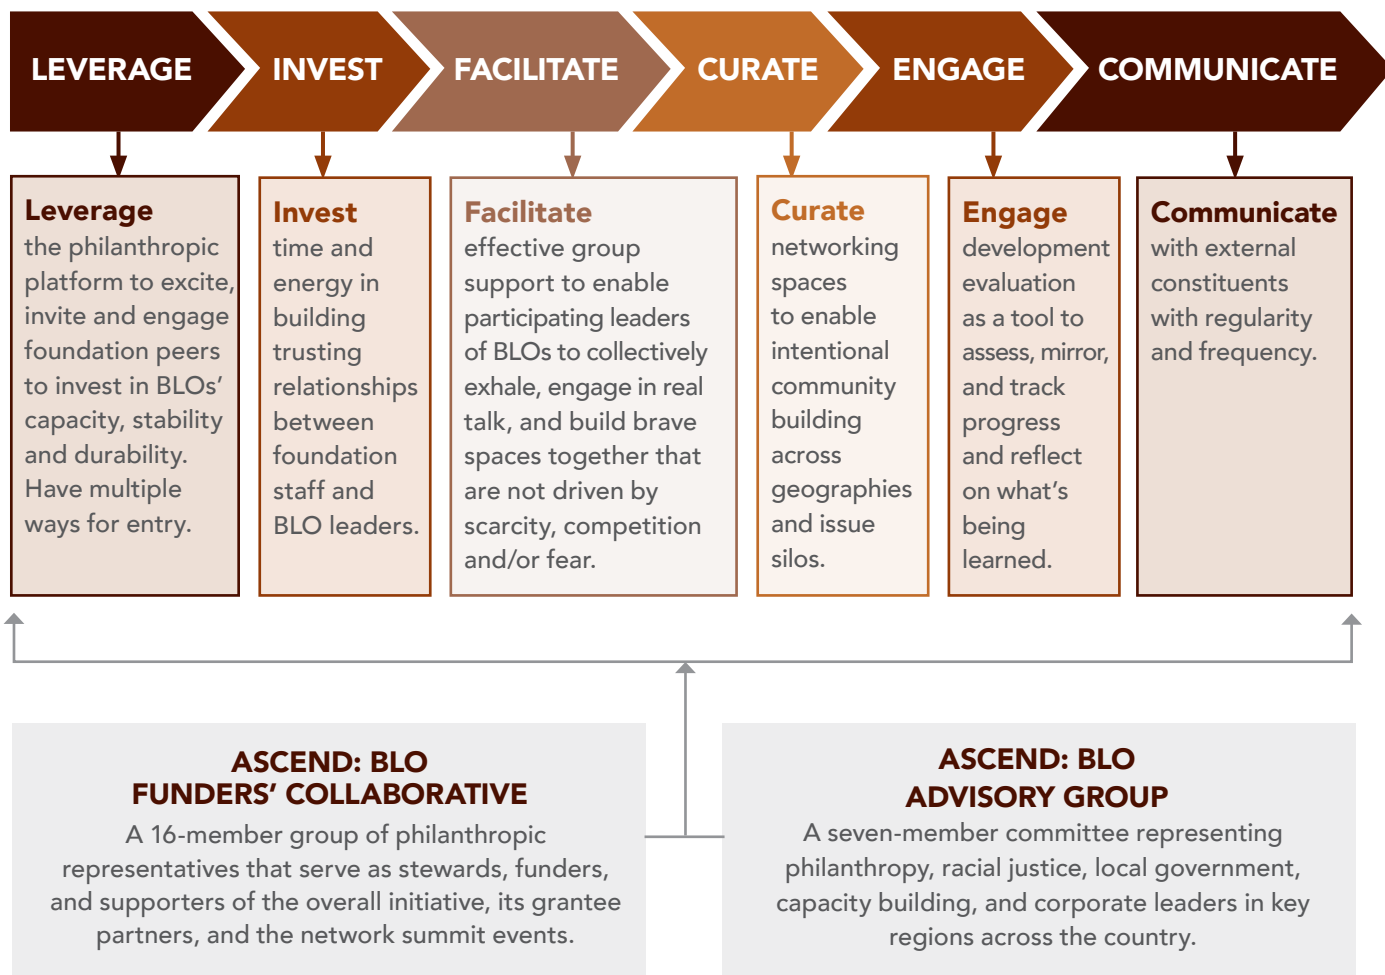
LEVERAGE INVEST FACILITATE CURATE ENGAGE COMMUNICATE

Leverage
the philanthropic platform to excite, invite and engage foundation peers to invest in BLOs' capacity, stability and durability. Have multiple ways for entry.

Invest
time and energy in building trusting relationships between foundation staff and BLO leaders.

Facilitate
effective group support to enable participating leaders of BLOs to collectively exhale, engage in real talk, and build brave spaces together that are not driven by scarcity, competition and/or fear.

Curate
networking spaces to enable intentional community building across geographies and issue silos.

Engage
development evaluation as a tool to assess, mirror, and track progress and reflect on what's being learned.

Communicate
with external constituents with regularity and frequency.

ASCEND: BLO
FUNDERS' COLLABORATIVE
A 16-member group of philanthropic representatives that serve as stewards, funders, and supporters of the overall initiative, its grantee partners, and the network summit events.

ASCEND: BLO
ADVISORY GROUP
A seven-member committee representing philanthropy, racial justice, local government, capacity building, and corporate leaders in key regions across the country.